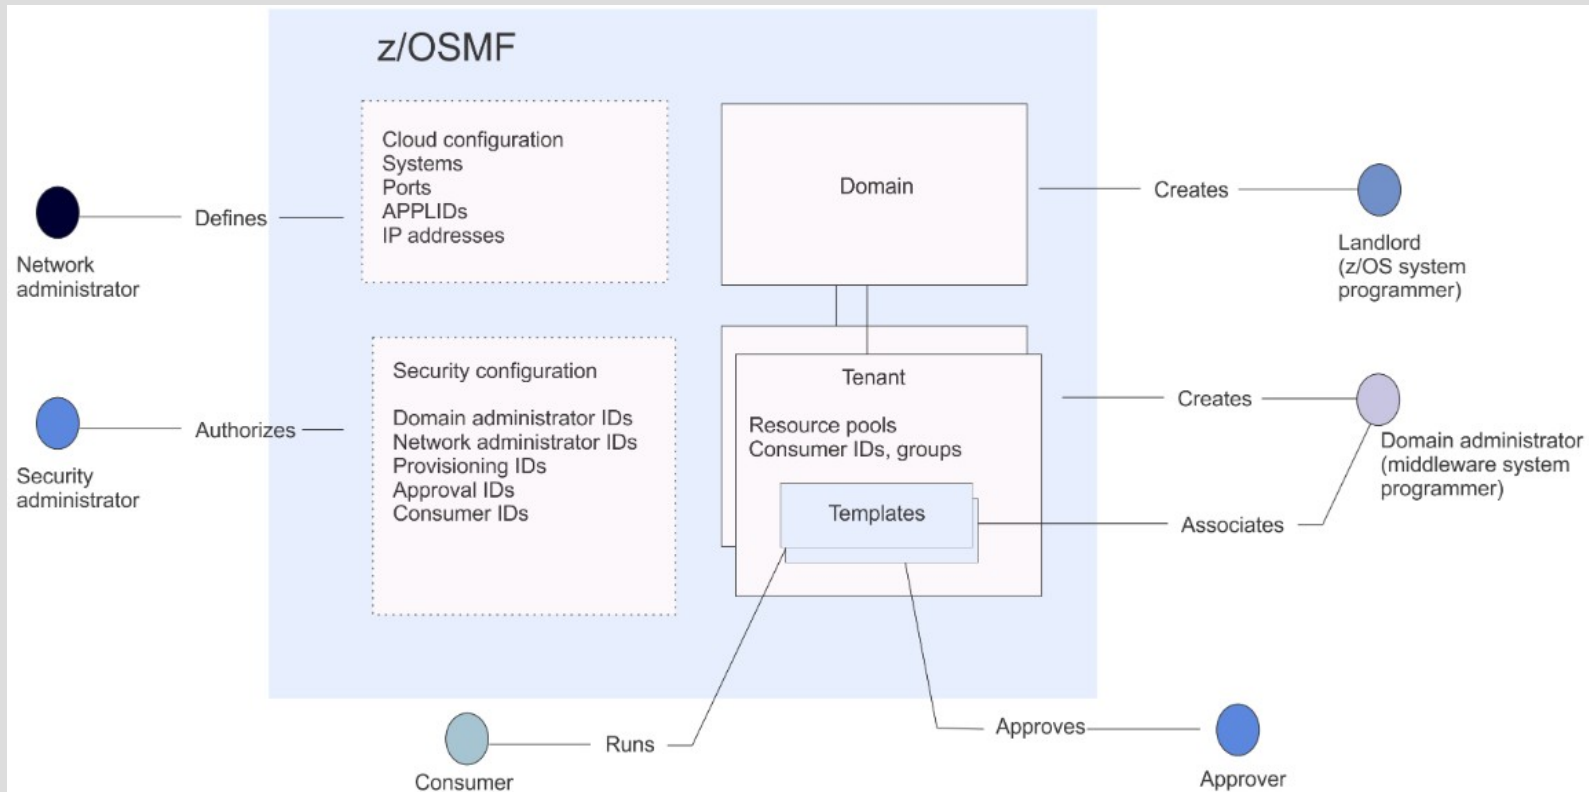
z/OSMF

Network administrator

Defines

Cloud configuration
Systems
Ports
APPLIDs
IP addresses

Domain

Creates

Landlord (z/OS system programmer)

Security administrator

Authorizes

Security configuration

Domain administrator IDs
Network administrator IDs
Provisioning IDs
Approval IDs
Consumer IDs

Tenant

Resource pools
Consumer IDs, groups

Templates

Creates

Domain administrator (middleware system programmer)

Associates

Consumer

Runs

Approves

Approver